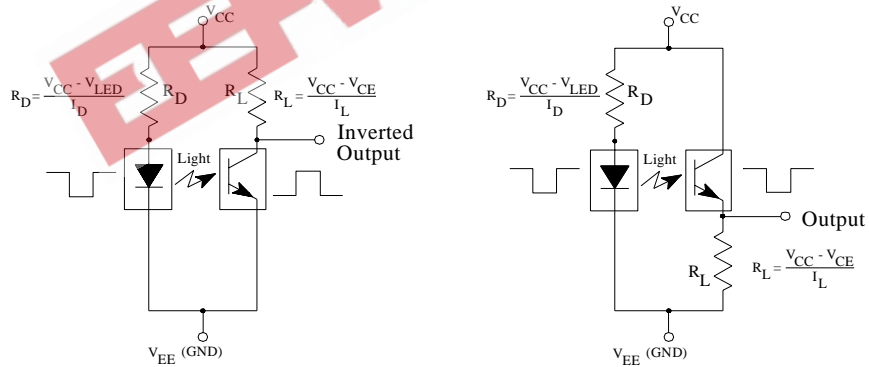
$V_{CC}$

$R_D = \frac{V_{CC} - V_{LED}}{I_D}$

$R_D$

$R_L$

$R_L = \frac{V_{CC} - V_{CE}}{I_L}$

Inverted Output

Light

$V_{EE}$ (GND)

$V_{CC}$

$R_D = \frac{V_{CC} - V_{LED}}{I_D}$

$R_D$

Light

Output

$R_L$

$R_L = \frac{V_{CC} - V_{CE}}{I_L}$

$V_{EE}$ (GND)